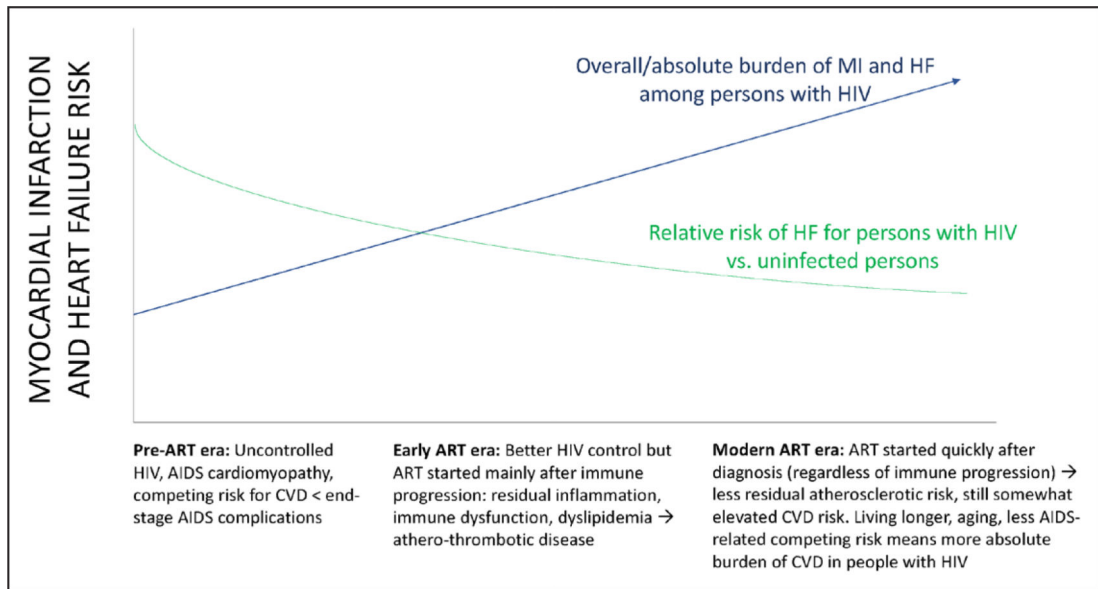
MYOCARDIAL INFARCTION AND HEART FAILURE RISK

Overall/absolute burden of MI and HF among persons with HIV

Relative risk of HF for persons with HIV vs. uninfected persons

**Pre-ART era:** Uncontrolled HIV, AIDS cardiomyopathy, competing risk for CVD < end-stage AIDS complications

**Early ART era:** Better HIV control but ART started mainly after immune progression: residual inflammation, immune dysfunction, dyslipidemia → athero-thrombotic disease

**Modern ART era:** ART started quickly after diagnosis (regardless of immune progression) → less residual atherosclerotic risk, still somewhat elevated CVD risk. Living longer, aging, less AIDS-related competing risk means more absolute burden of CVD in people with HIV